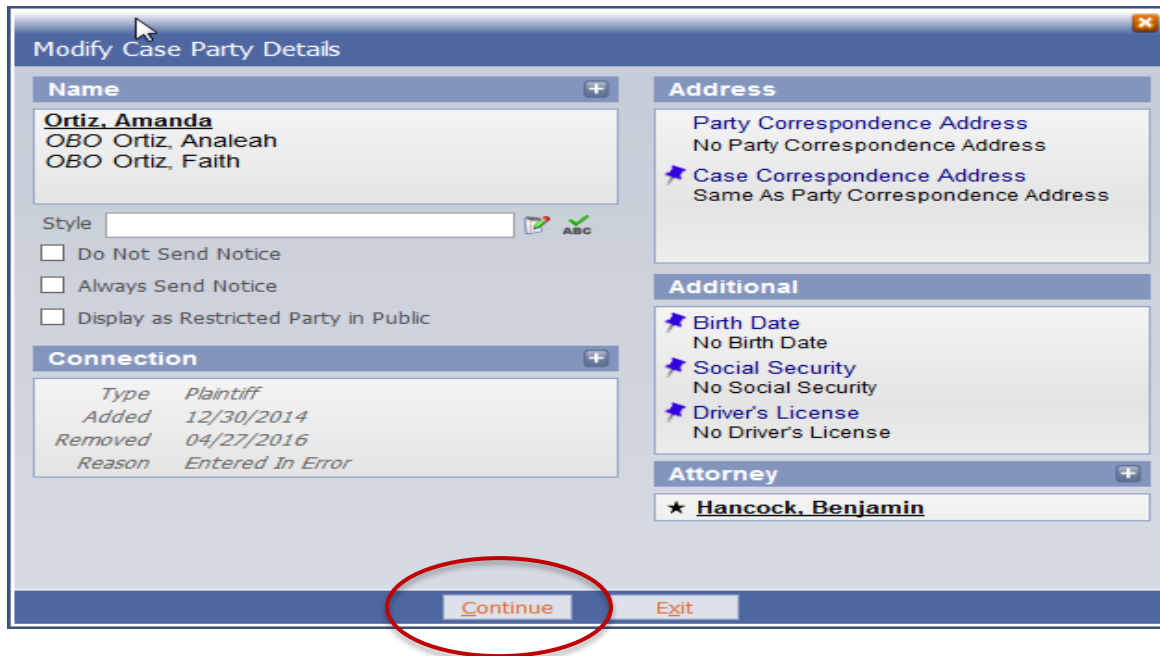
Modify Case Party Details

Name

Ortiz, Amanda
OBO Ortiz, Analeah
OBO Ortiz, Faith

Style

Do Not Send Notice

Always Send Notice

Display as Restricted Party in Public

Connection

| | |
|---|---|
| Type | Plaintiff |
| Added | 12/30/2014 |
| Removed | 04/27/2016 |
| Reason | Entered In Error |

Address

Party Correspondence Address
No Party Correspondence Address

Case Correspondence Address
Same As Party Correspondence Address

Additional

Birth Date
No Birth Date

Social Security
No Social Security

Driver's License
No Driver's License

Attorney

★ Hancock, Benjamin

Continue Exit